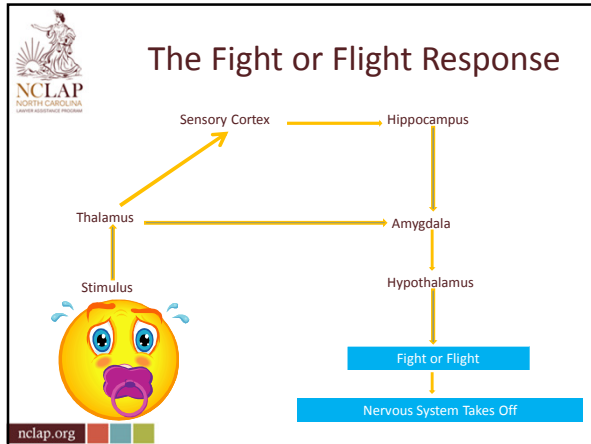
NCLAP
NORTH CAROLINA
LAWYER ASSISTANCE PROGRAM

The Fight or Flight Response

Sensory Cortex

Hippocampus

Thalamus

Amygdala

Stimulus

Hypothalamus

Fight or Flight

Nervous System Takes Off

nclap.org